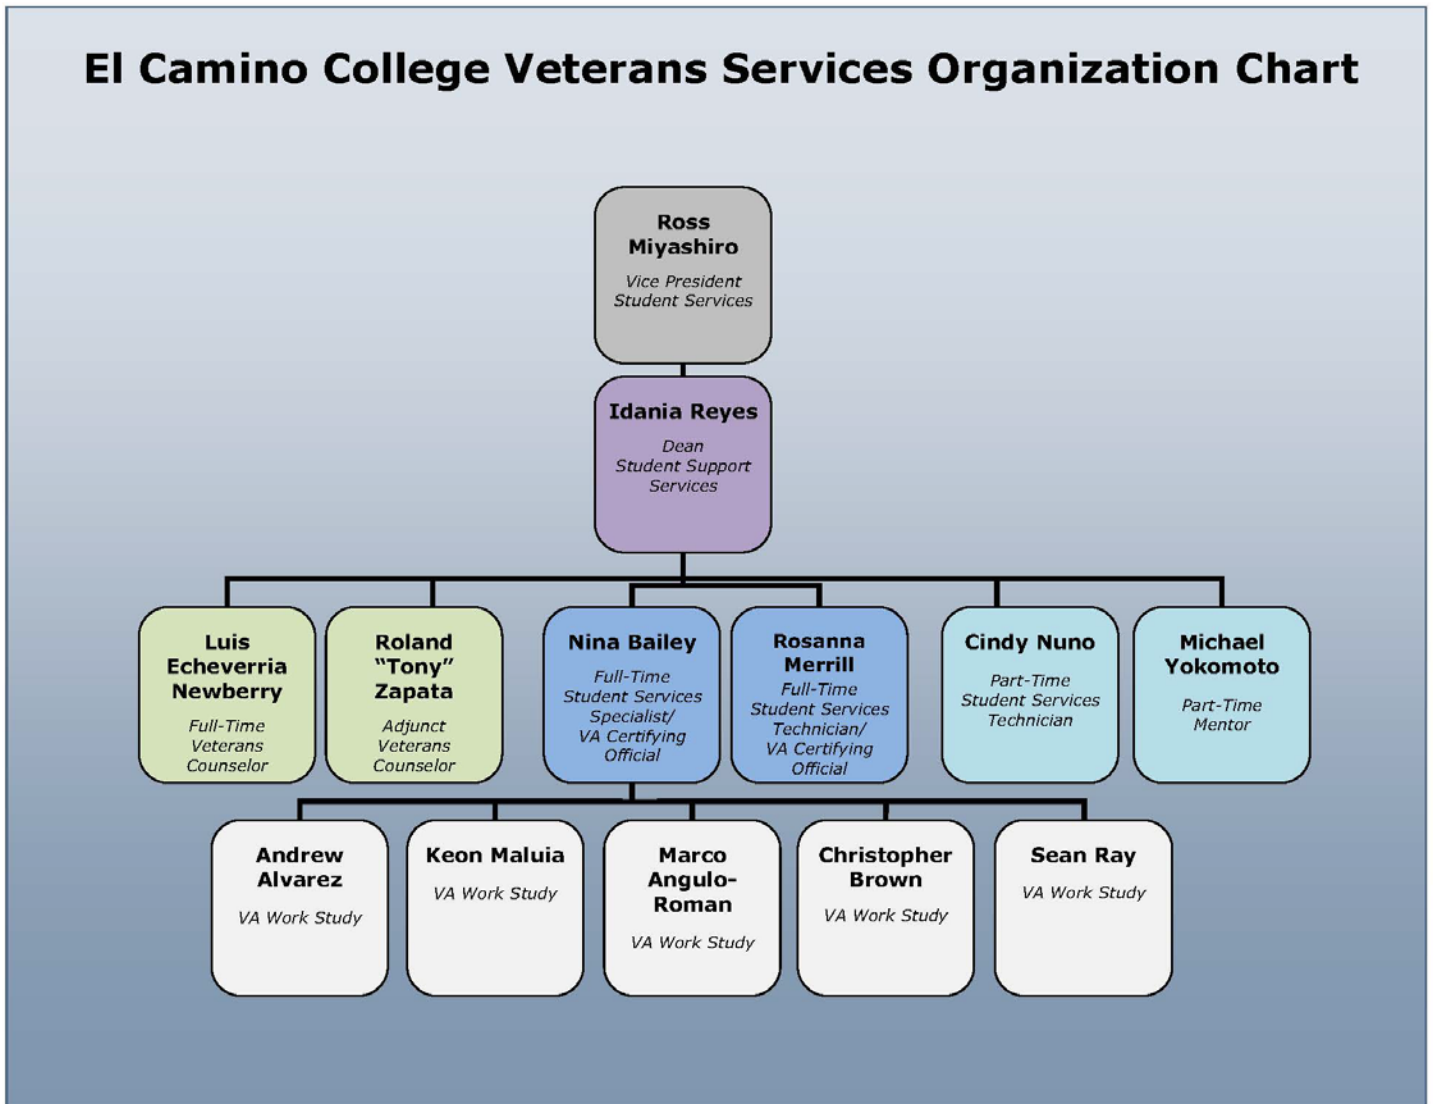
El Camino College Veterans Services Organization Chart

Ross Miyashiro
Vice President Student Services

Idania Reyes
Dean Student Support Services

Luis Echeverria Newberry
Full-Time Veterans Counselor

Roland "Tony" Zapata
Adjunct Veterans Counselor

Nina Bailey
Full-Time Student Services Specialist/ VA Certifying Official

Rosanna Merrill
Full-Time Student Services Technician/ VA Certifying Official

Cindy Nuno
Part-Time Student Services Technician

Michael Yokomoto
Part-Time Mentor

Andrew Alvarez
VA Work Study

Keon Maluia
VA Work Study

Marco Angulo-Roman
VA Work Study

Christopher Brown
VA Work Study

Sean Ray
VA Work Study